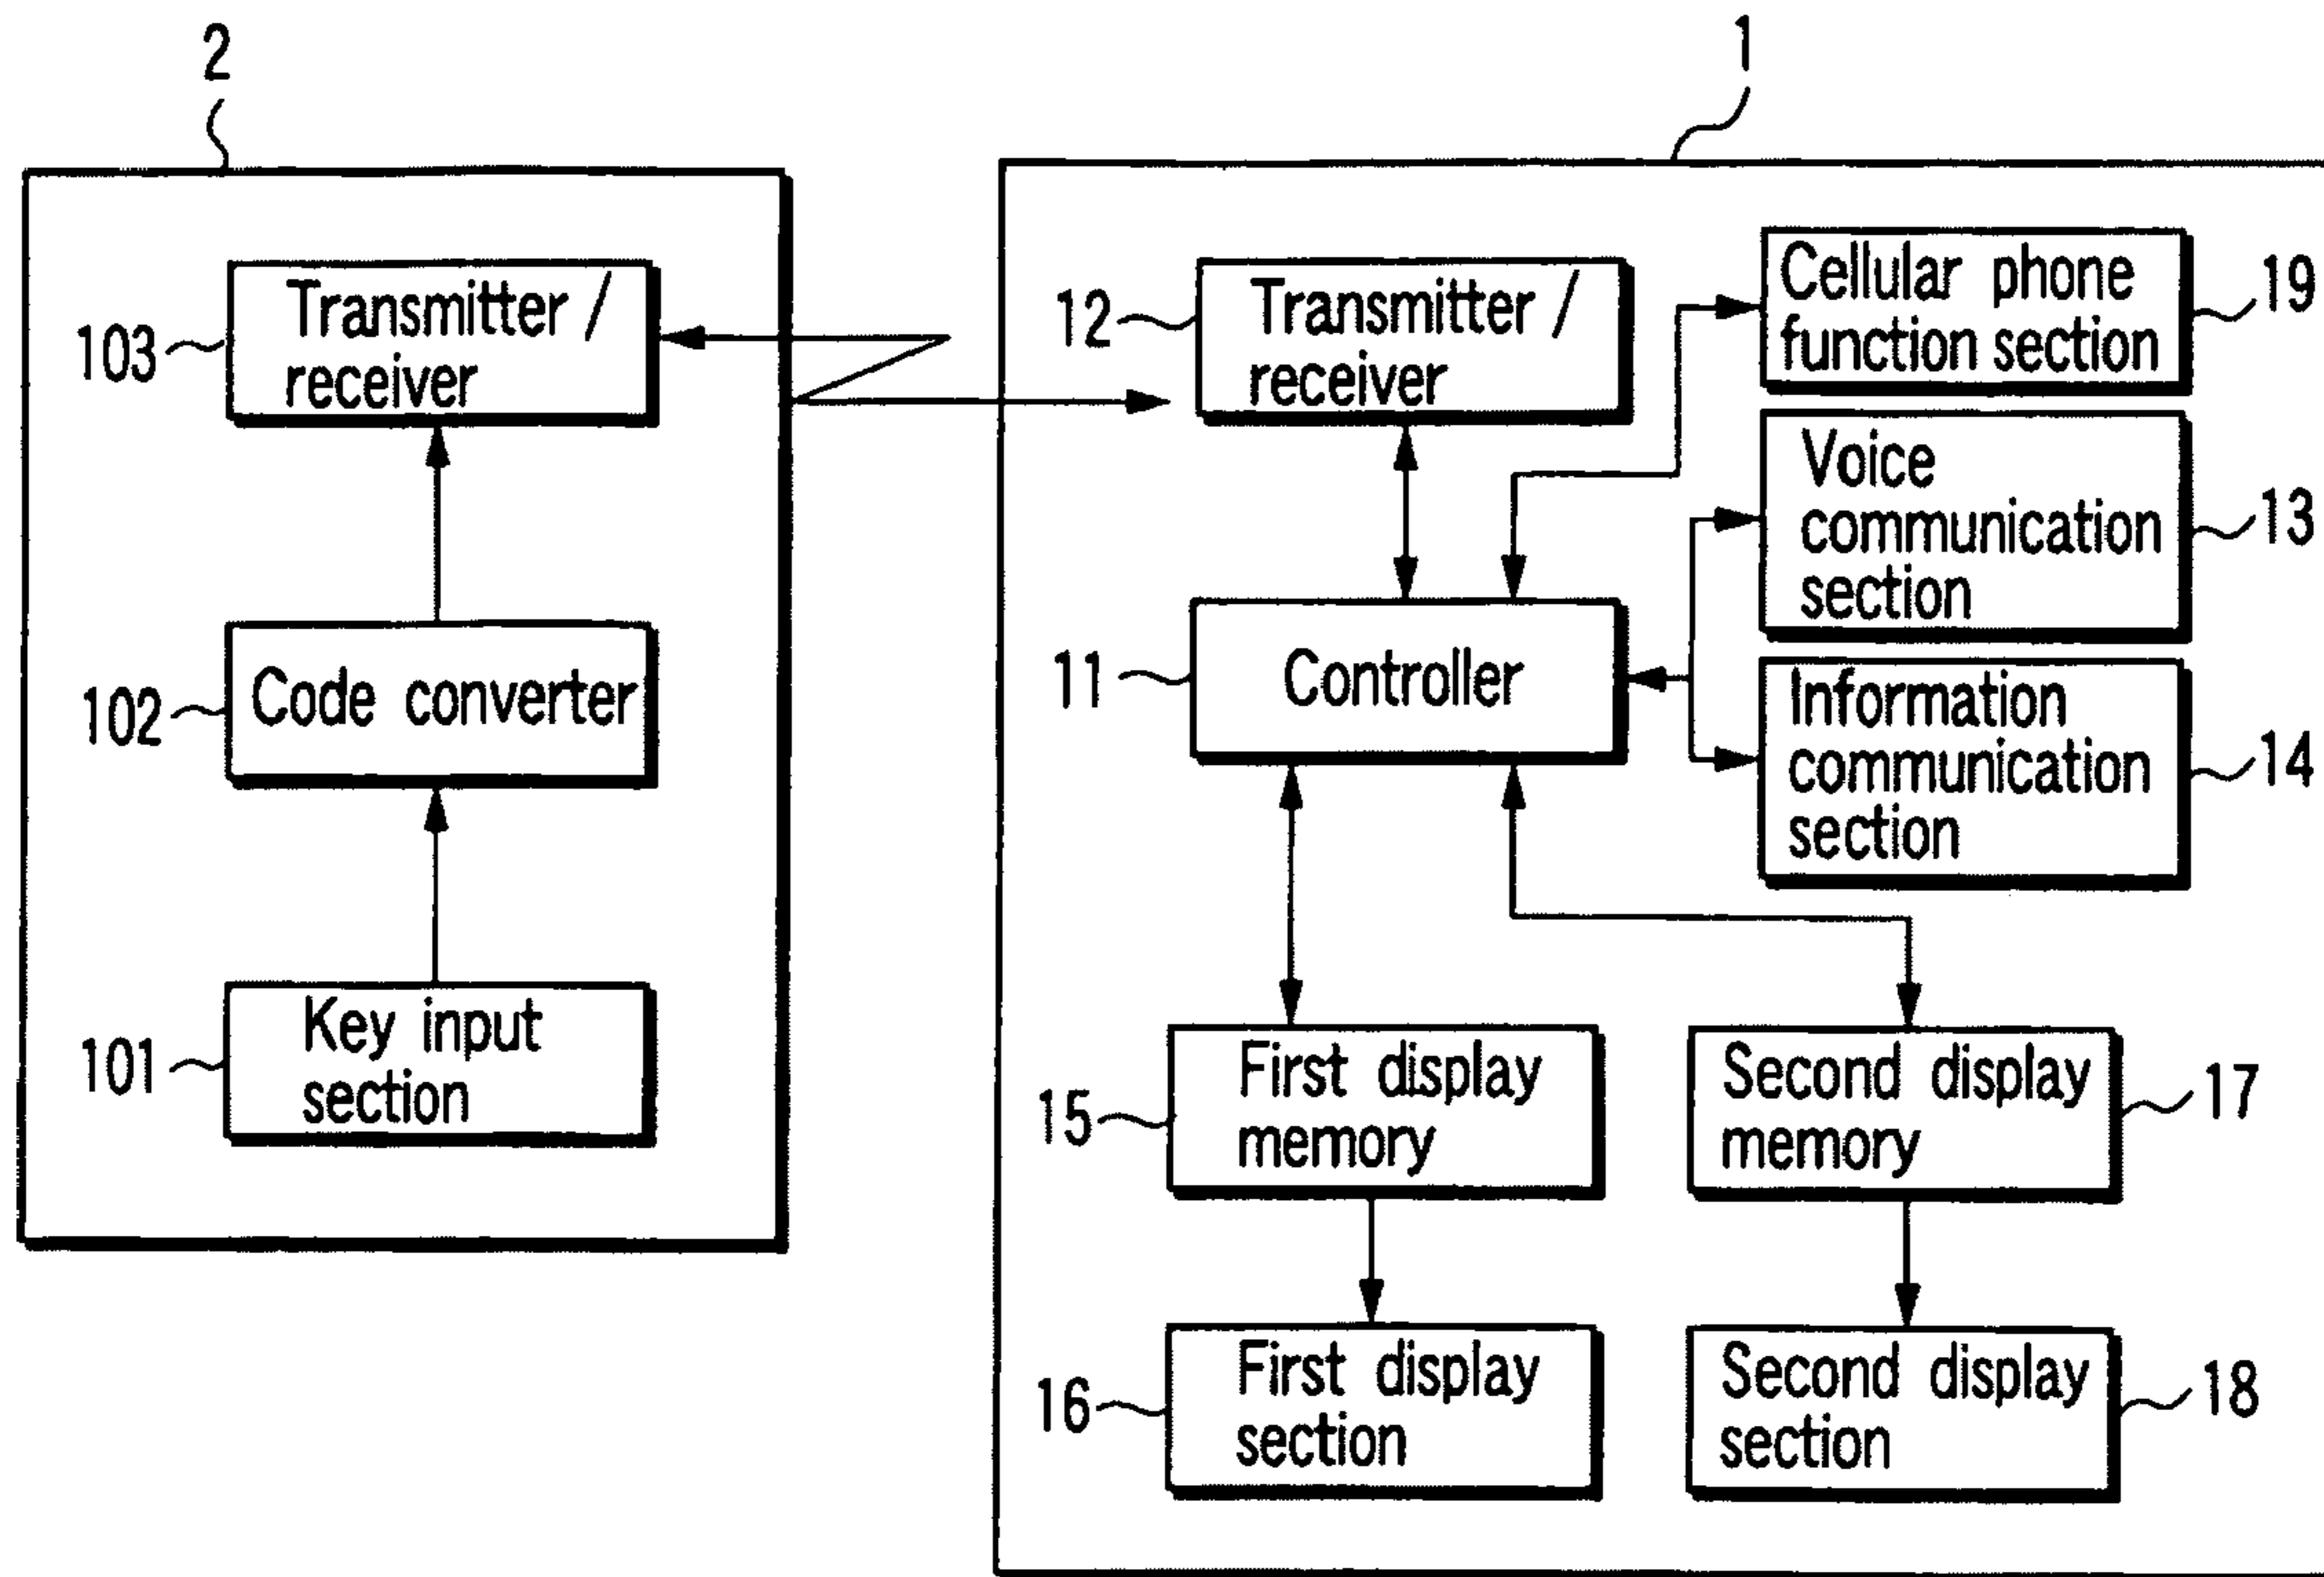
2

1

103 Transmitter / receiver

102 Code converter

101 Key input section

12 Transmitter / receiver

Cellular phone function section 19

Voice communication section 13

11 Controller

Information communication section 14

15 First display memory

Second display memory 17

16 First display section

Second display section 18